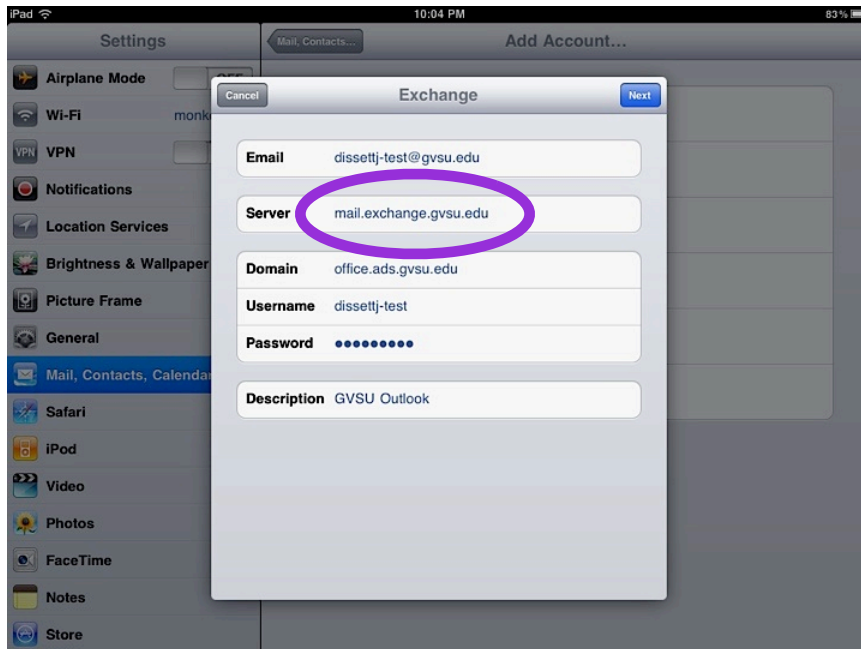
iPad 10:04 PM 83%

Settings

Airplane Mode OFF

Wi-Fi monk

VPN VPN

Notifications

Location Services

Brightness & Wallpaper

Picture Frame

General

Mail, Contacts, Calendar

Safari

iPod

Video

Photos

FaceTime

Notes

Store

Mail, Contacts...

Add Account...

Cancel

Exchange

Next

Email dissettj-test@gvsu.edu

Server mail.exchange.gvsu.edu

Domain office.ads.gvsu.edu

Username dissettj-test

Password ●●●●●●●●●

Description GVSU Outlook